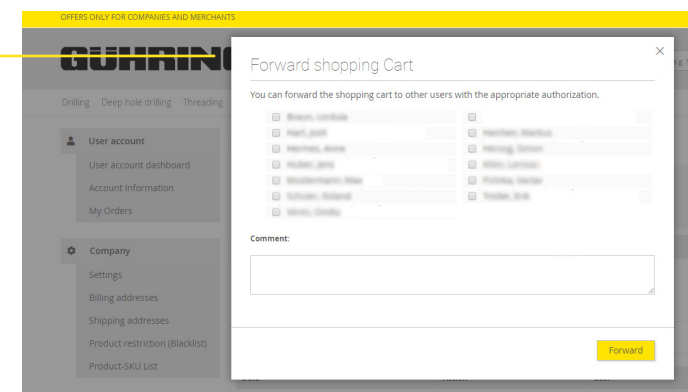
OFFERS ONLY FOR COMPANIES AND MERCHANTS

GÜHRING

Drilling Deep hole drilling Threading

User account
User account dashboard
Account information
My Orders

Company
Settings
Billing addresses
Shipping addresses
Product restriction (Blacklist)
Product-SKU List

Forward shopping Cart

You can forward the shopping cart to other users with the appropriate authorization.

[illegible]
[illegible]
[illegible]
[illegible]
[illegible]
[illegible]
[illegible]
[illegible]
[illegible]
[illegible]
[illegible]
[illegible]
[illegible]

Comment:

Forward